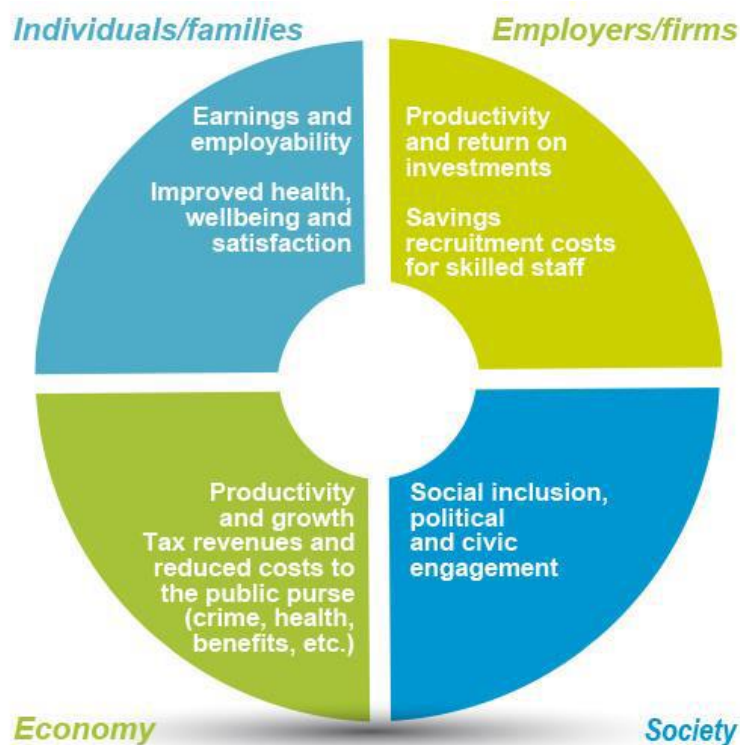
Individuals/families

Employers/firms

Earnings and employability

Improved health, wellbeing and satisfaction

Productivity and return on investments

Savings recruitment costs for skilled staff

Productivity and growth
Tax revenues and reduced costs to the public purse (crime, health, benefits, etc.)

Social inclusion, political and civic engagement

Economy

Society